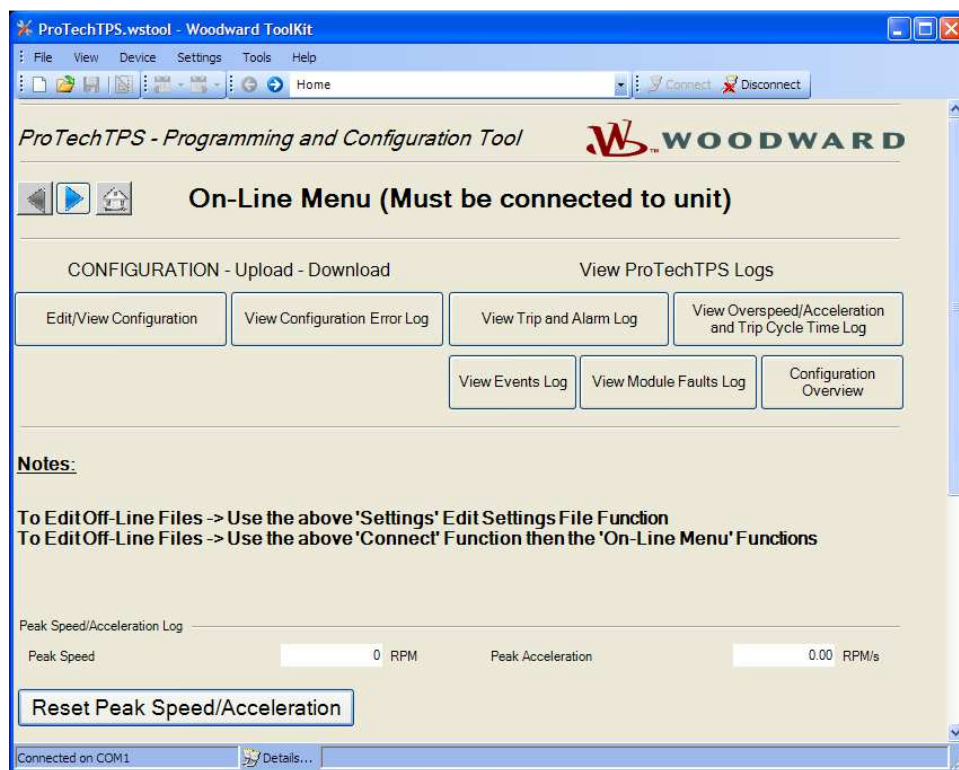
ProTechTPS.wstool - Woodward ToolKit

File View Device Settings Tools Help

Home

Connect Disconnect

ProTechTPS - Programming and Configuration Tool

WOODWARD

On-Line Menu (Must be connected to unit)

CONFIGURATION - Upload - Download

View ProTechTPS Logs

Edit/View Configuration

View Configuration Error Log

View Trip and Alarm Log

View Overspeed/Acceleration and Trip Cycle Time Log

View Events Log

View Module Faults Log

Configuration Overview

Notes:

To Edit Off-Line Files -> Use the above 'Settings' Edit Settings File Function
To Edit Off-Line Files -> Use the above 'Connect' Function then the 'On-Line Menu' Functions

Peak Speed/Acceleration Log

Peak Speed 0 RPM

Peak Acceleration 0.00 RPM/s

Reset Peak Speed/Acceleration

Connected on COM1

Details...